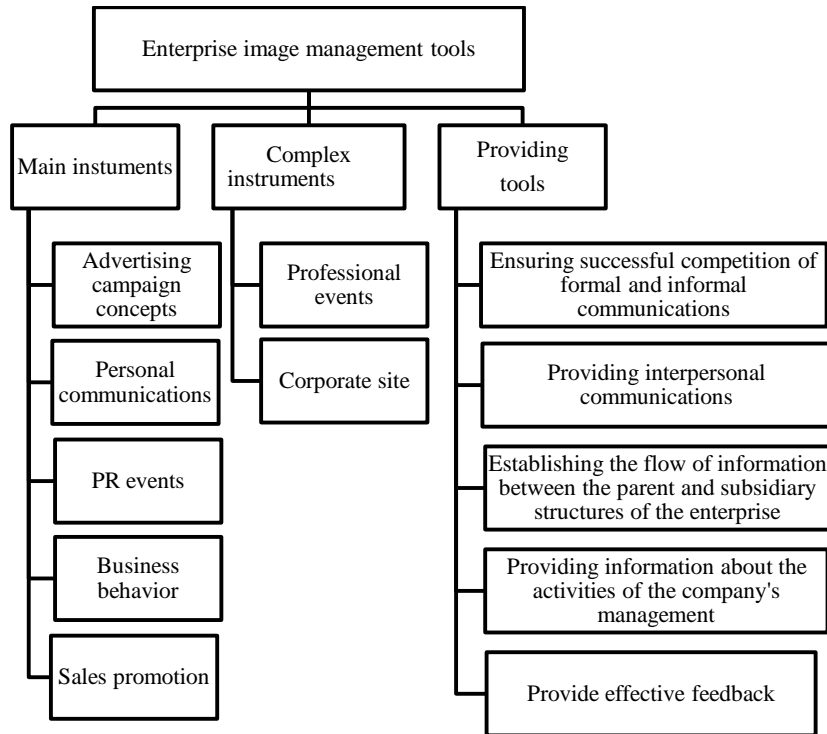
Enterprise image management tools

Main instuments

Advertising campaign concepts

Personal communications

PR events

Business behavior

Sales promotion

Complex instruments

Professional events

Corporate site

Providing tools

Ensuring successful competition of formal and informal communications

Providing interpersonal communications

Establishing the flow of information between the parent and subsidiary structures of the enterprise

Providing information about the activities of the company's management

Provide effective feedback